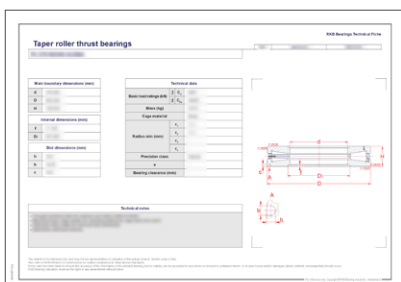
Taper roller thrust bearings

RKB Bearings Technical Forms

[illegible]

| Main boundary dimensions (mm) | |
|---|---|
| d | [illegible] |
| D | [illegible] |
| T | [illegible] |

| Internal dimensions (mm) | |
|---|---|
| f | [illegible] |
| d₁ | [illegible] |

| Shaft dimensions (mm) | |
|---|---|
| h | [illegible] |
| b | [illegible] |
| s | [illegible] |

| Technical data | | |
|---|---|---|
| Basic load ratings (kN) | $C_a$ | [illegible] |
| | $C_{0a}$ | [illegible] |
| Mass (kg) | | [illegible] |
| Cage material | | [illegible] |
| Radius min (mm) | $r_1$ | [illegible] |
| | $r_2$ | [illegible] |
| | $r_3$ | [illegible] |
| | $r_4$ | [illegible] |
| Precision class | | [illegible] |
| α | | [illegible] |
| Bearing clearance (mm) | | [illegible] |

d
T
H
D
D₁
f
h
b
s

Technical notes

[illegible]

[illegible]